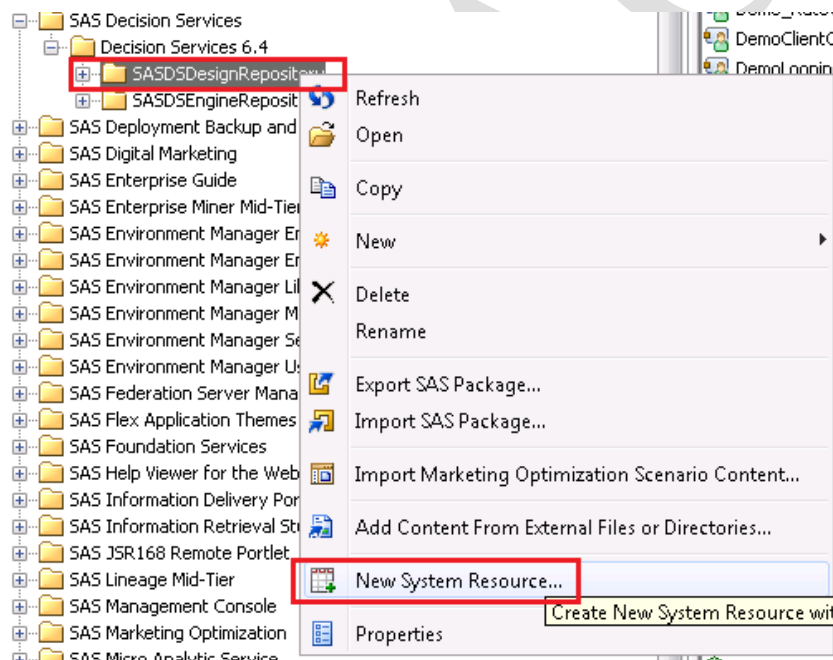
SAS Decision Services
Decision Services 6.4
SASDSDesignRepository
SASDSEngineReposit
SAS Deployment Backup and
SAS Digital Marketing
SAS Enterprise Guide
SAS Enterprise Miner Mid-Tier
SAS Environment Manager En
SAS Environment Manager En
SAS Environment Manager Li
SAS Environment Manager M
SAS Environment Manager Se
SAS Environment Manager Us
SAS Federation Server Mana
SAS Flex Application Themes
SAS Foundation Services
SAS Help Viewer for the Web
SAS Information Delivery Por
SAS Information Retrieval St
SAS JSR168 Remote Portlet
SAS Lineage Mid-Tier
SAS Management Console
SAS Marketing Optimization
SAS Micro Analytic Service

Demo_Rate
DemoClientC
DemoLoopin

Refresh
Open
Copy
New
Delete
Rename
Export SAS Package...
Import SAS Package...
Import Marketing Optimization Scenario Content...
Add Content From External Files or Directories...
New System Resource...
Properties

Create New System Resource wit